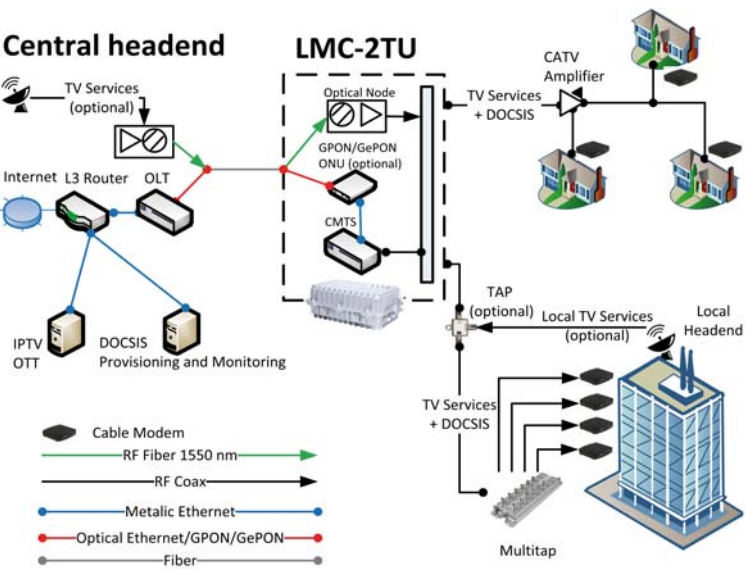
Central headend

LMC-2TU

TV Services (optional)

Optical Node

GPON/GePON ONU (optional)

CMTS

TV Services + DOCSIS

CATV Amplifier

Internet

L3 Router

OLT

TAP (optional)

Local TV Services (optional)

Local Headend

IPTV OTT

DOCSIS Provisioning and Monitoring

TV Services + DOCSIS

Cable Modem

RF Fiber 1550 nm

RF Coax

Metalic Ethernet

Optical Ethernet/GPON/GePON

Fiber

Multitap